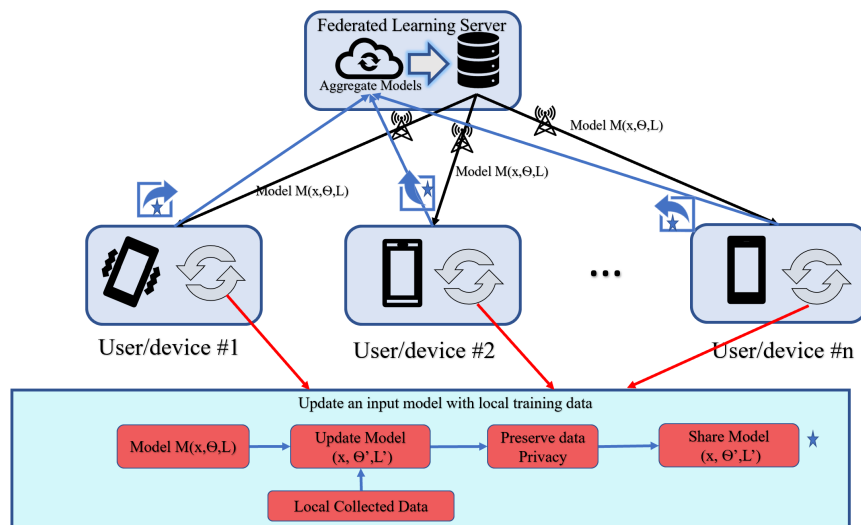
Federated Learning Server

Aggregate Models

Model M(x,Θ,L)

Model M(x,Θ,L)

Model M(x,Θ,L)

User/device #1

User/device #2

...

User/device #n

Update an input model with local training data

Model M(x,Θ,L)

Update Model (x, Θ',L')

Preserve data Privacy

Share Model (x, Θ',L')

Local Collected Data